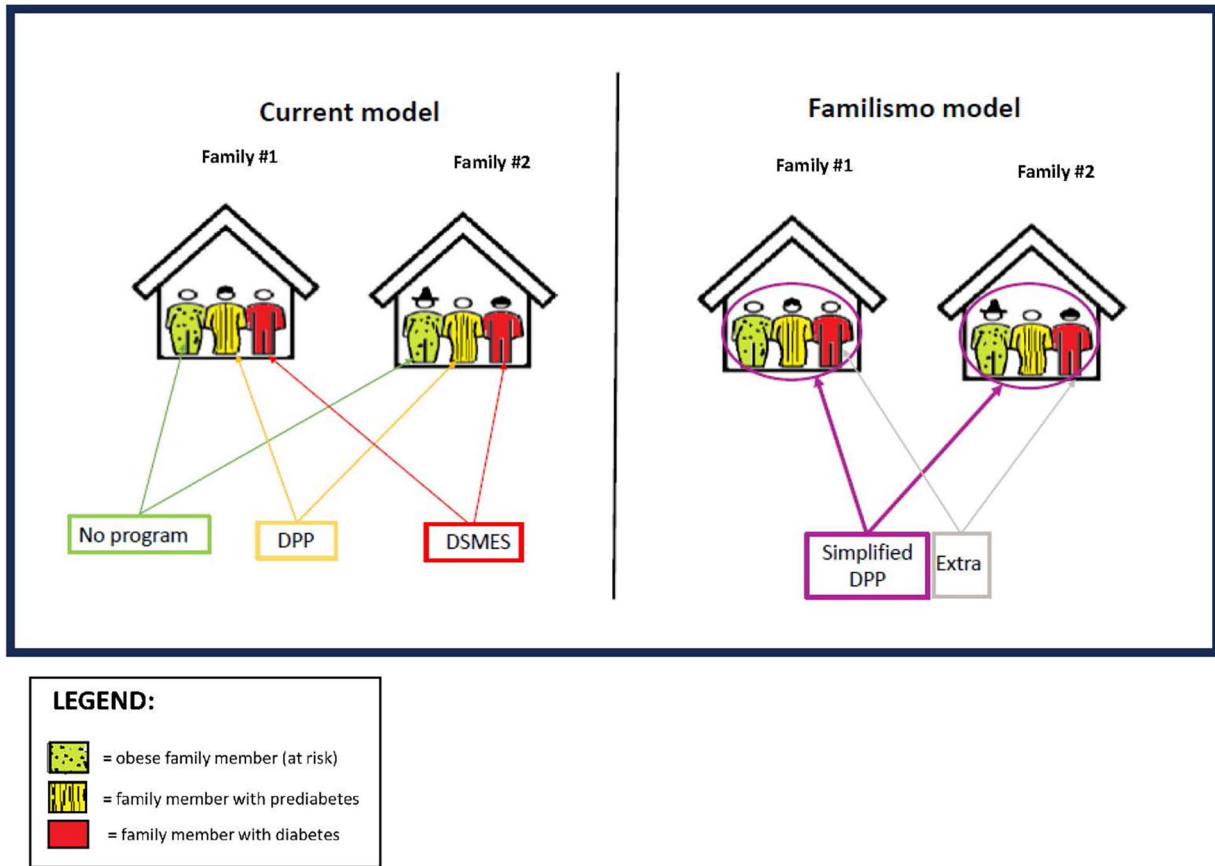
Current model

Family #1

Family #2

No program

DPP

DSMES

Familismo model

Family #1

Family #2

Simplified DPP

Extra

LEGEND:

= obese family member (at risk)

= family member with prediabetes

= family member with diabetes